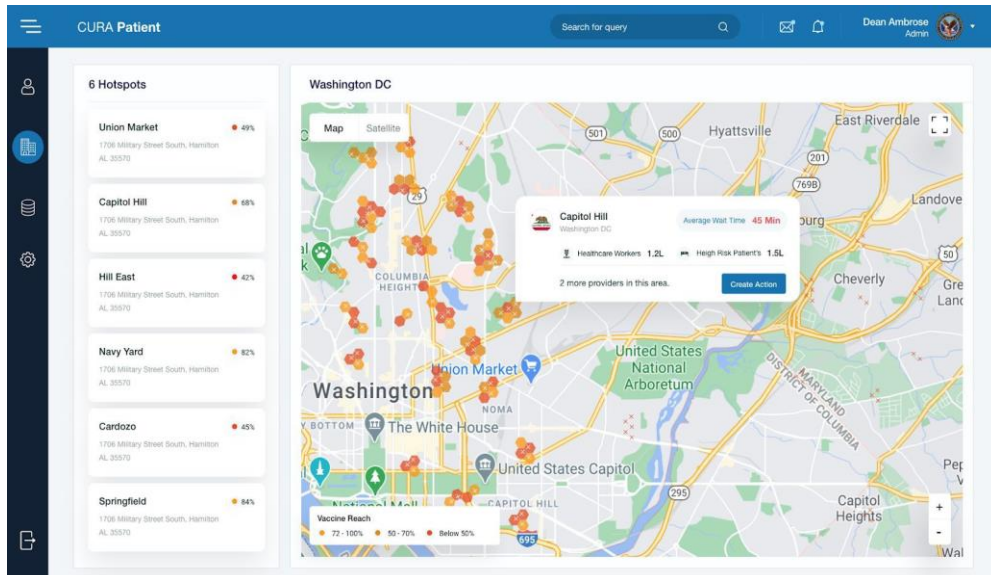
CURA Patient

Search for query

Dean Ambrose
Admin

6 Hotspots

Union Market • 49%
1706 Military Street South, Hamilton AL 35570

Capitol Hill • 68%
1706 Military Street South, Hamilton AL 35570

Hill East • 42%
1706 Military Street South, Hamilton AL 35570

Navy Yard • 82%
1706 Military Street South, Hamilton AL 35570

Cardozo • 45%
1706 Military Street South, Hamilton AL 35570

Springfield • 84%
1706 Military Street South, Hamilton AL 35570

Washington DC

Map Satellite

Capitol Hill
Washington DC

Average Wait Time 45 Min

Healthcare Workers 1.2L
Heigh Risk Patient's 1.5L

2 more providers in this area.

Create Action

501 500 Hyattsville East Riverdale 201 769B Landover 29 50 Cheverly Gre Lanc COLUMBIA HEIGHTS Union Market United States National Arboretum Washington NOMA MARYLAND DISTRICT OF COLUMBIA BOTTOM The White House United States Capitol Pep 295 National Mall CAPITOL HILL Capitol Heights 695 Wal

Vaccine Reach
• 72 - 100% • 50 - 70% • Below 50%

+
-